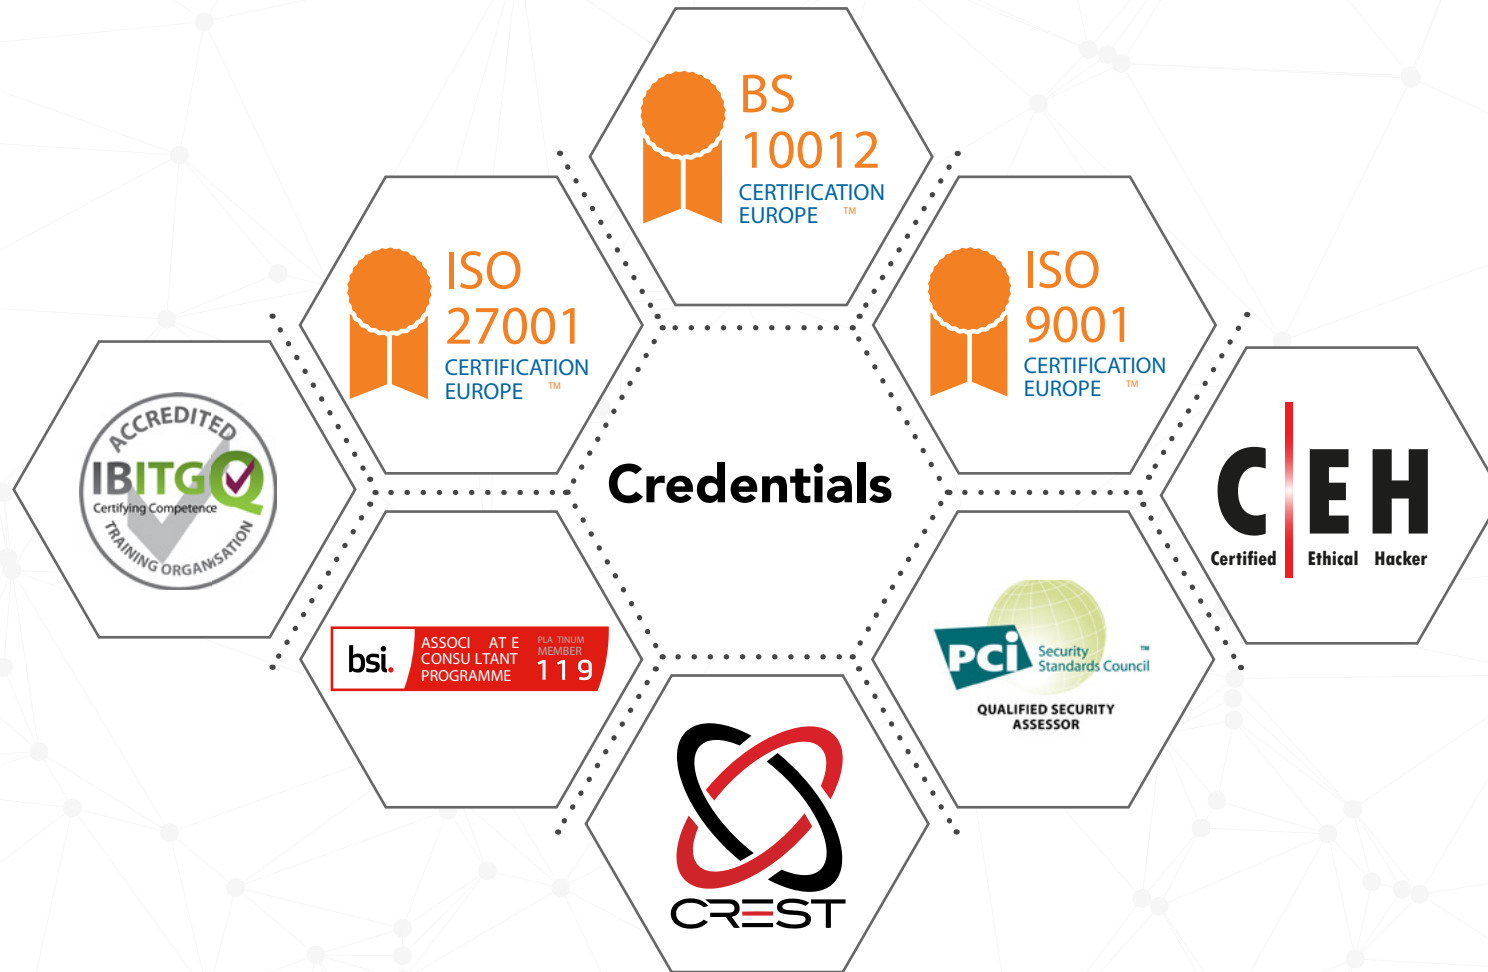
BS
10012
CERTIFICATION
EUROPE ™

ISO
27001
CERTIFICATION
EUROPE ™

ISO
9001
CERTIFICATION
EUROPE ™

ACCREDITED
IBITGQ
Certifying Competence
TRAINING ORGANISATION

Credentials

C|EH
Certified Ethical Hacker

bsi.
ASSOCI AT E CONSU LTANT PROGRAMME
PLA TINUM MEMBER
119

PCI Security Standards Council ™
QUALIFIED SECURITY ASSESSOR

CREST